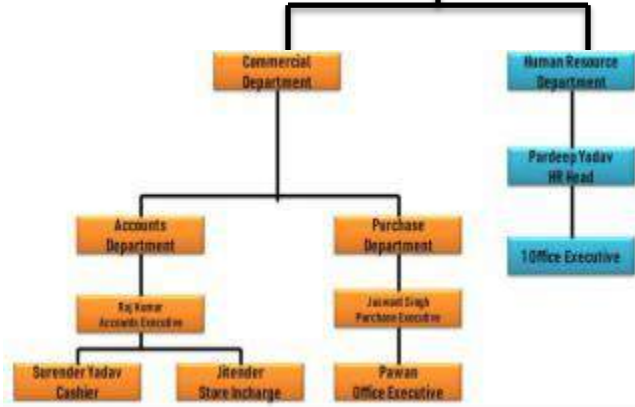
Commercial Department

Human Resource Department

Pardeep Yadav
HR Head

1 Office Executive

Accounts Department

Purchase Department

Raj Kumar
Accounts Executive

Jaswant Singh
Purchase Executive

Surender Yadav
Cashier

Jitender
Store Incharge

Pawan
Office Executive